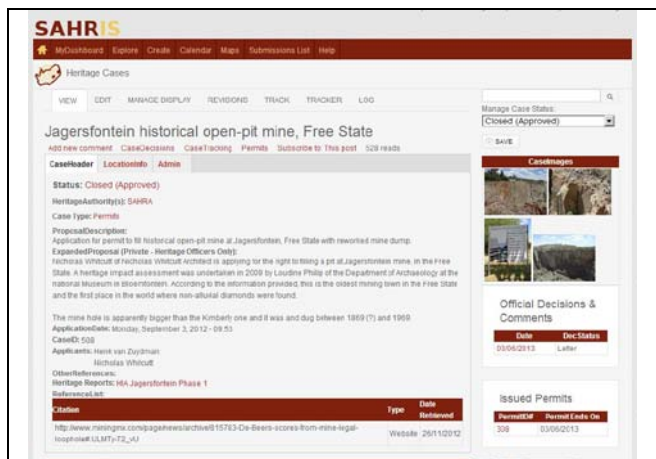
SAHRIS

MyDashboard Explore Create Calendar Maps Submissions List Help

Heritage Cases

VIEW EDIT MANAGE DISPLAY REVISIONS TRACK TRACKER LOG

Jagersfontein historical open-pit mine, Free State

Add new comment CaseDecisions CaseTracking Permits Subscribe to This post 528 reads

CaseHeader LocationInfo Admin

Status: Closed (Approved)

HeritageAuthority(s): SAHRA

Case Type: Permits

ProposalDescription:
Application for permit to fill historical open-pit mine at Jagersfontein, Free State with reworked mine dump.

ExpandedProposal (Private - Heritage Officers Only):
Nicholas Whitcutt of Nicholas Whitcutt Architect is applying for the right to filling a pit at Jagersfontein mine, in the Free State. A heritage impact assessment was undertaken in 2009 by Loudine Philip of the Department of Archaeology at the national Museum in Bloemfontein. According to the information provided, this is the oldest mining town in the Free State and the first place in the world where non-alluvial diamonds were found.

The mine hole is apparently bigger than the Kimberly one and it was and dug between 1869 (?) and 1969.

ApplicationDate: Monday, September 3, 2012 - 09:53

CaseID: 508

Applicants: Henk van Zuydman
Nicholas Whitcutt

OtherReferences:

Heritage Reports: HIA Jagersfontein Phase 1

ReferenceList:

| Citation | Type | Date Retrieved |
|---|---|---|
| http://www.miningmx.com/page/news/archive/815763-De-Beers-scores-from-mine-legal-loophole#.ULMTy-T2_vU | Website | 26/11/2012 |

Manage Case Status:
Closed (Approved)
SAVE

CaseImages

Official Decisions & Comments

| Date | DecStatus |
|---|---|
| 03/06/2013 | Letter |

Issued Permits

| PermitID# | Permit Ends On |
|---|---|
| 308 | 03/06/2013 |